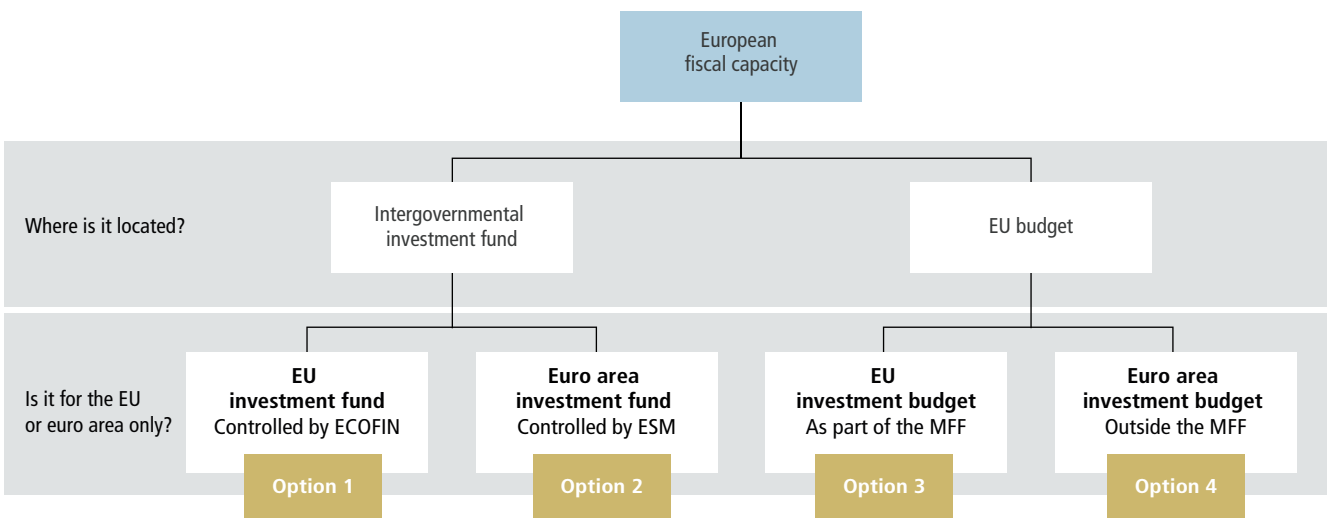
European fiscal capacity

Where is it located?

Intergovernmental investment fund

EU budget

Is it for the EU or euro area only?

**EU investment fund**
Controlled by ECOFIN

Option 1

**Euro area investment fund**
Controlled by ESM

Option 2

**EU investment budget**
As part of the MFF

Option 3

**Euro area investment budget**
Outside the MFF

Option 4